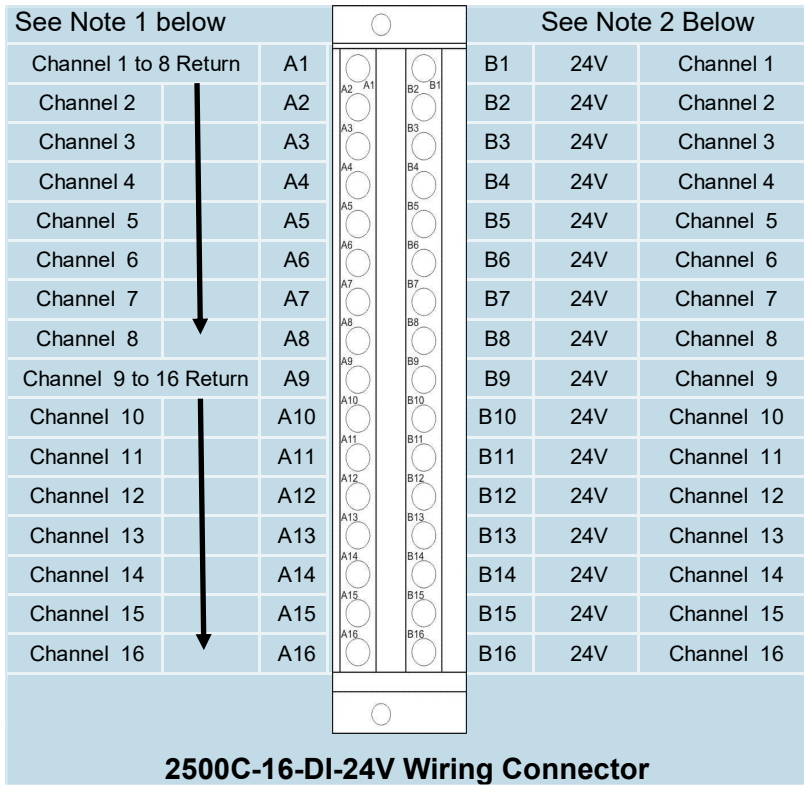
See Note 1 below

See Note 2 Below

| | | | | | |
|---|---|---|---|---|---|
| Channel 1 to 8 Return | A1 | A1 B1 | B1 | 24V | Channel 1 |
| Channel 2 | A2 | A2 B2 | B2 | 24V | Channel 2 |
| Channel 3 | A3 | A3 B3 | B3 | 24V | Channel 3 |
| Channel 4 | A4 | A4 B4 | B4 | 24V | Channel 4 |
| Channel 5 | A5 | A5 B5 | B5 | 24V | Channel 5 |
| Channel 6 | A6 | A6 B6 | B6 | 24V | Channel 6 |
| Channel 7 | A7 | A7 B7 | B7 | 24V | Channel 7 |
| Channel 8 | A8 | A8 B8 | B8 | 24V | Channel 8 |
| Channel 9 to 16 Return | A9 | A9 B9 | B9 | 24V | Channel 9 |
| Channel 10 | A10 | A10 B10 | B10 | 24V | Channel 10 |
| Channel 11 | A11 | A11 B11 | B11 | 24V | Channel 11 |
| Channel 12 | A12 | A12 B12 | B12 | 24V | Channel 12 |
| Channel 13 | A13 | A13 B13 | B13 | 24V | Channel 13 |
| Channel 14 | A14 | A14 B14 | B14 | 24V | Channel 14 |
| Channel 15 | A15 | A15 B15 | B15 | 24V | Channel 15 |
| Channel 16 | A16 | A16 B16 | B16 | 24V | Channel 16 |

2500C-16-DI-24V Wiring Connector